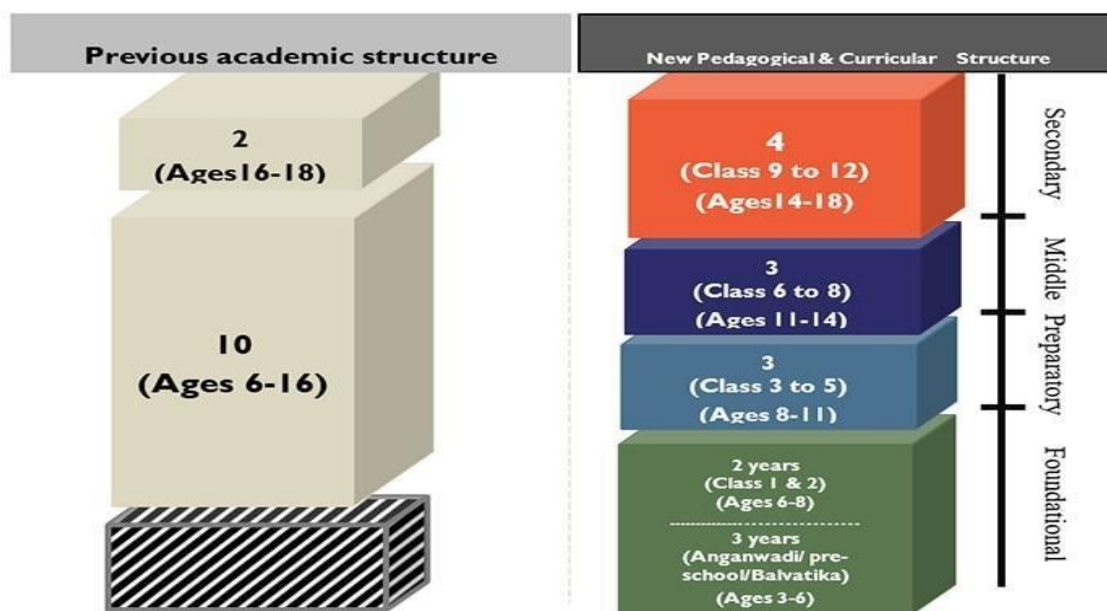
Previous academic structure

2
(Ages16-18)

10
(Ages 6-16)

New Pedagogical & Curricular Structure

4
(Class 9 to 12)
(Ages14-18)

3
(Class 6 to 8)
(Ages 11-14)

3
(Class 3 to 5)
(Ages 8-11)

2 years
(Class 1 & 2)
(Ages 6-8)

3 years
(Anganwadi/ pre-school/Balvatika)
(Ages 3-6)

Secondary

Middle

Preparatory

Foundational